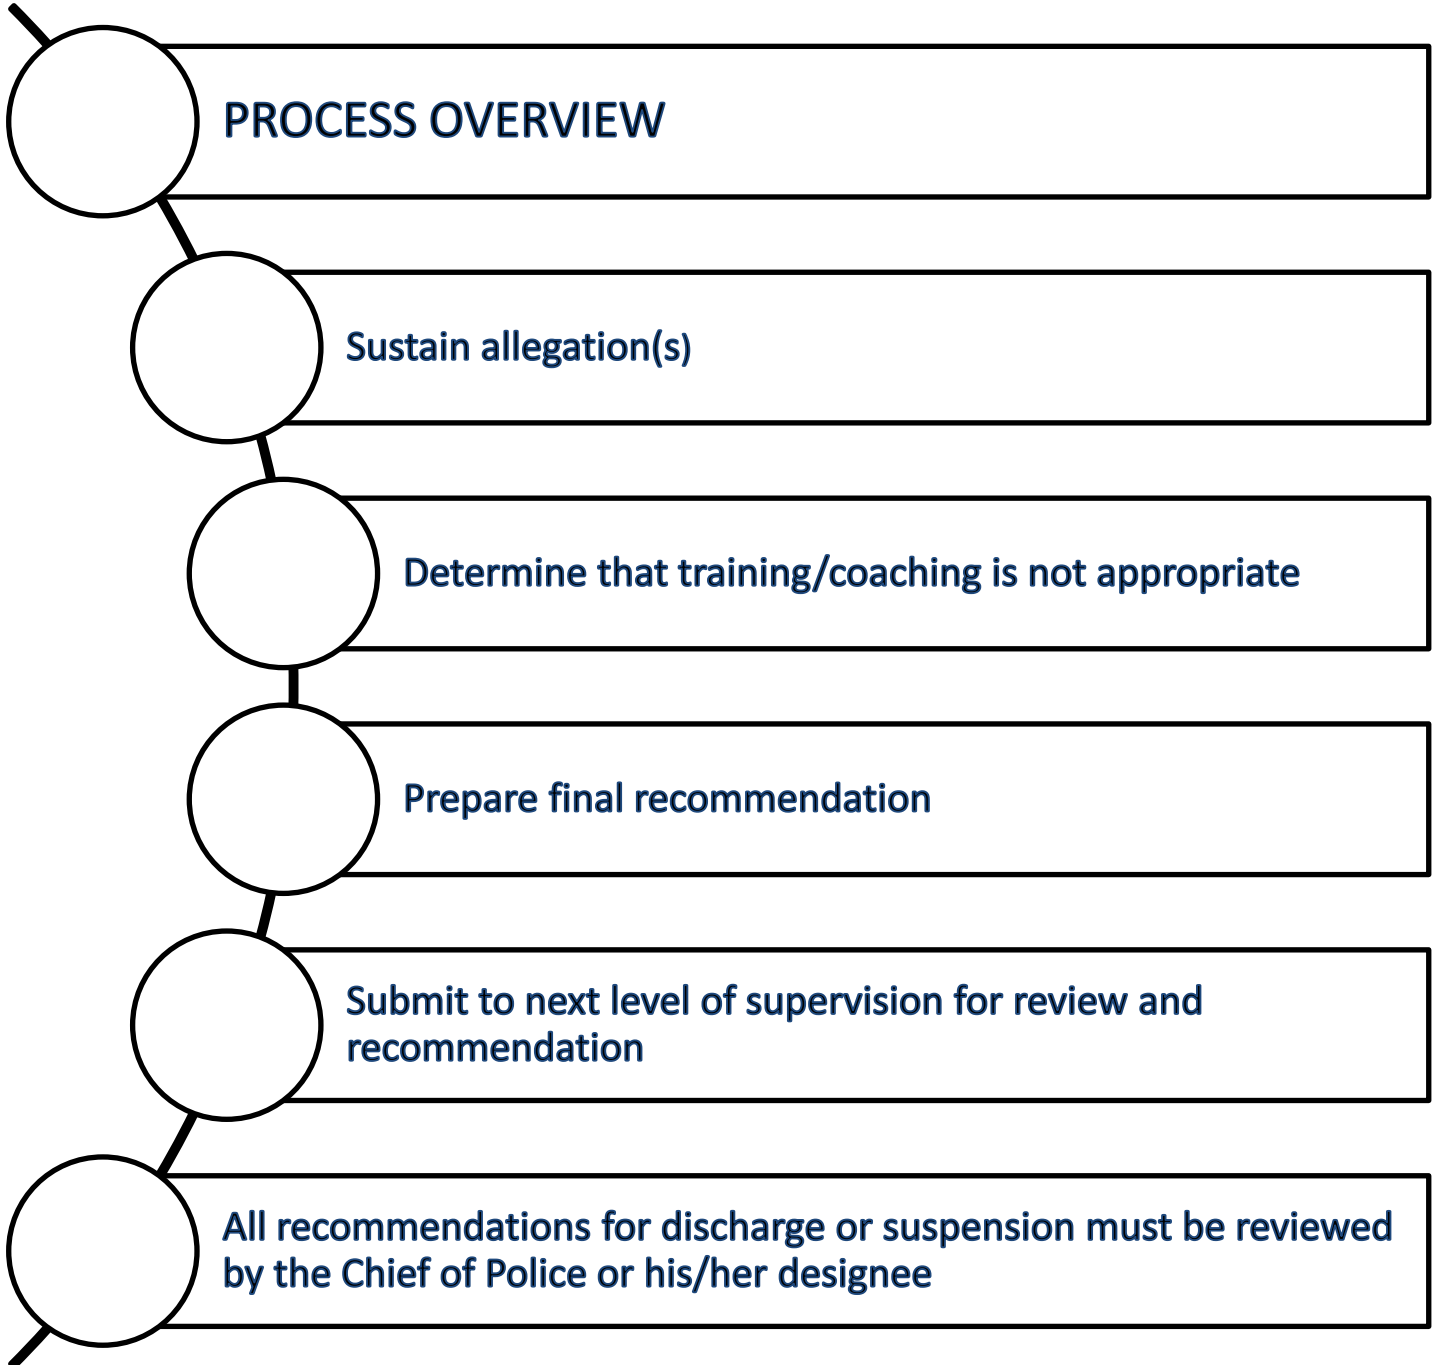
PROCESS OVERVIEW

Sustain allegation(s)

Determine that training/coaching is not appropriate

Prepare final recommendation

Submit to next level of supervision for review and recommendation

All recommendations for discharge or suspension must be reviewed by the Chief of Police or his/her designee